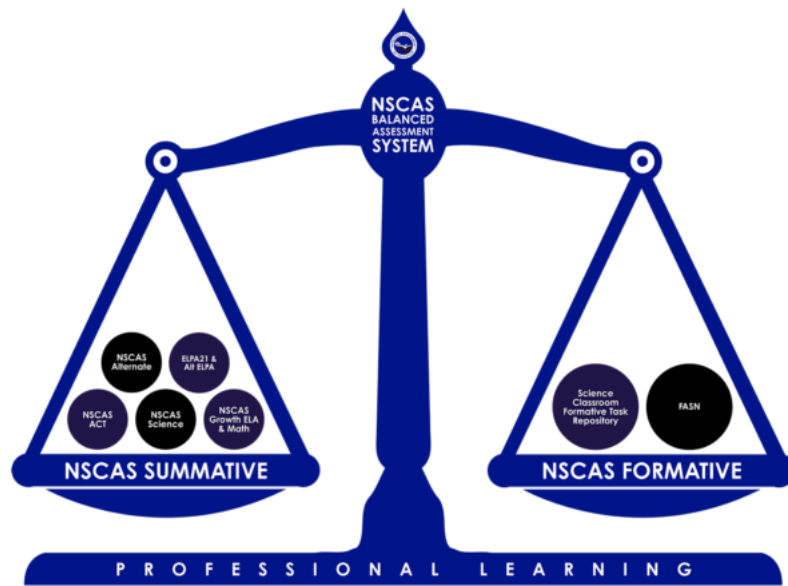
NSCAS BALANCED ASSESSMENT SYSTEM

NSCAS Alternate

ELPA21 & Alt ELPA

NSCAS ACT

NSCAS Science

NSCAS Growth ELA & Math

NSCAS SUMMATIVE

Science Classroom Formative Task Repository

FASN

NSCAS FORMATIVE

PROFESSIONAL LEARNING